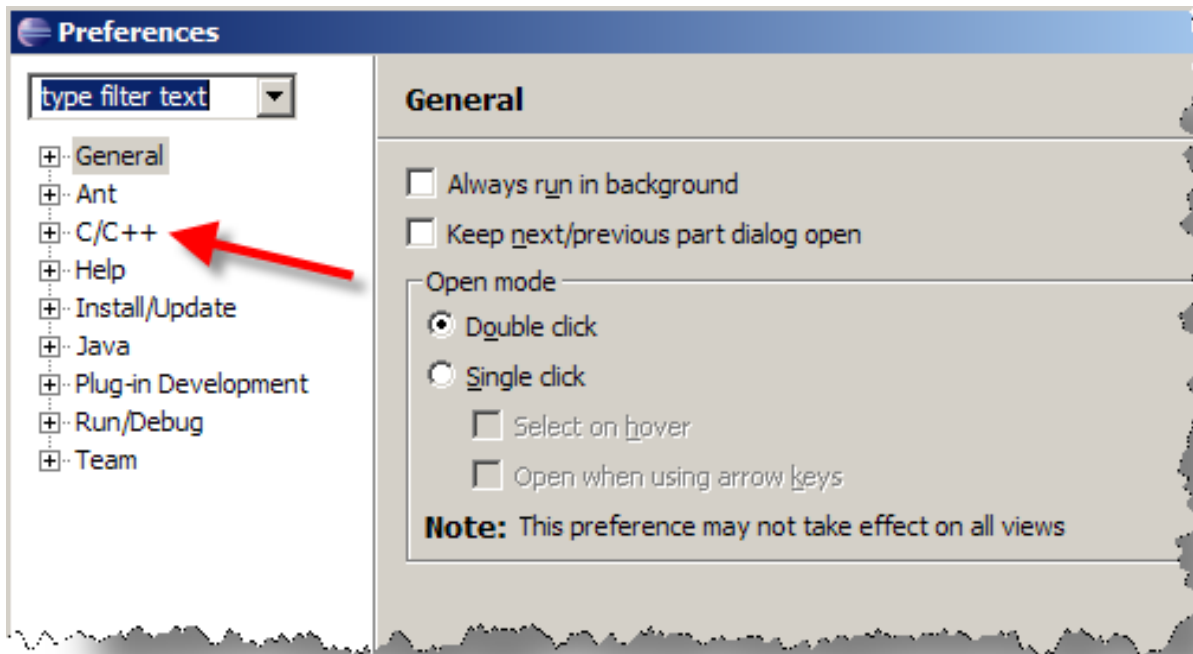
Preferences

type filter text

General
Ant
C/C++
Help
Install/Update
Java
Plug-in Development
Run/Debug
Team

General

Always run in background
Keep next/previous part dialog open

Open mode
Double click
Single click
Select on hover
Open when using arrow keys

Note: This preference may not take effect on all views